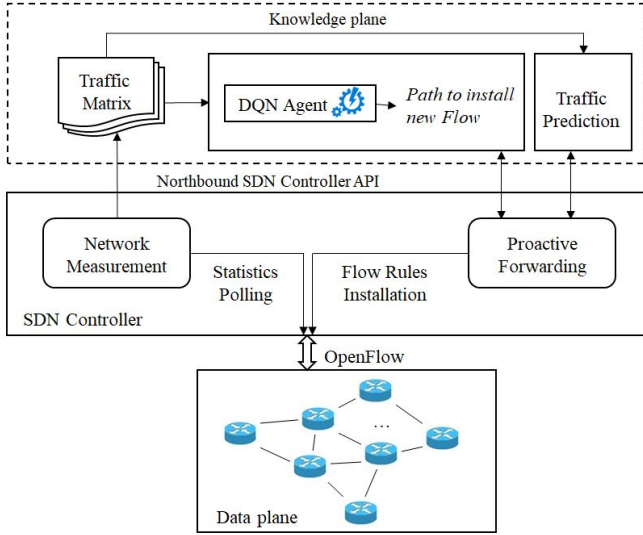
Knowledge plane

Traffic Matrix

DQN Agent

Path to install new Flow

Traffic Prediction

Northbound SDN Controller API

Network Measurement

Statistics Polling

Flow Rules Installation

Proactive Forwarding

SDN Controller

OpenFlow

...

Data plane